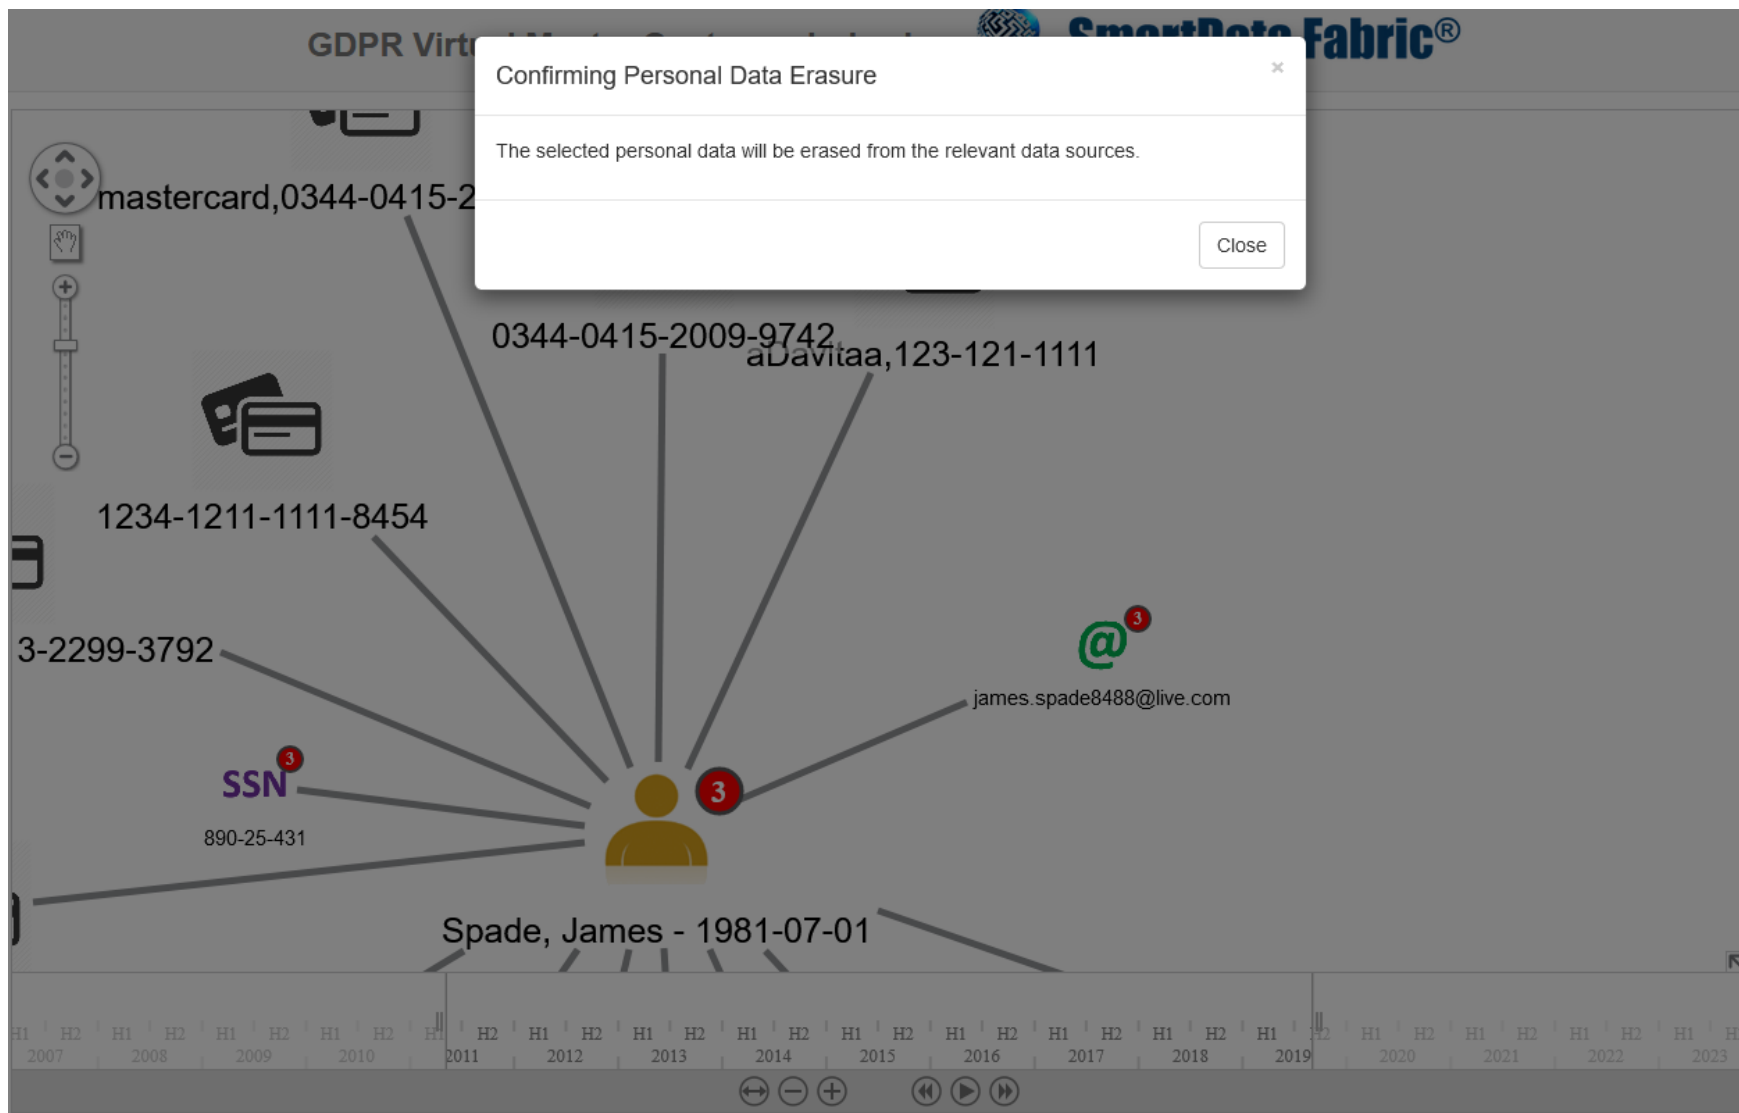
GDPR Virt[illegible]

SmartData Fabric®

Confirming Personal Data Erasure

×

The selected personal data will be erased from the relevant data sources.

Close

mastercard,0344-0415-2

0344-0415-2009-9742

aDavitaa,123-121-1111

1234-1211-1111-8454

3-2299-3792

3

james.spade8488@live.com

3

SSN

890-25-431

3

Spade, James - 1981-07-01

H1 H2 H1 H2 H1 H2 H1 H2 H1 H2 H1 H2 H1 H2 H1 H2 H1 H2 H1 H2 H1 H2 H1 H2 H1 H2 H1 H2 H1 H2 H1 H2 H1 H2 H1 H2 H1 H2 H1

2007 2008 2009 2010 2011 2012 2013 2014 2015 2016 2017 2018 2019 2020 2021 2022 2023